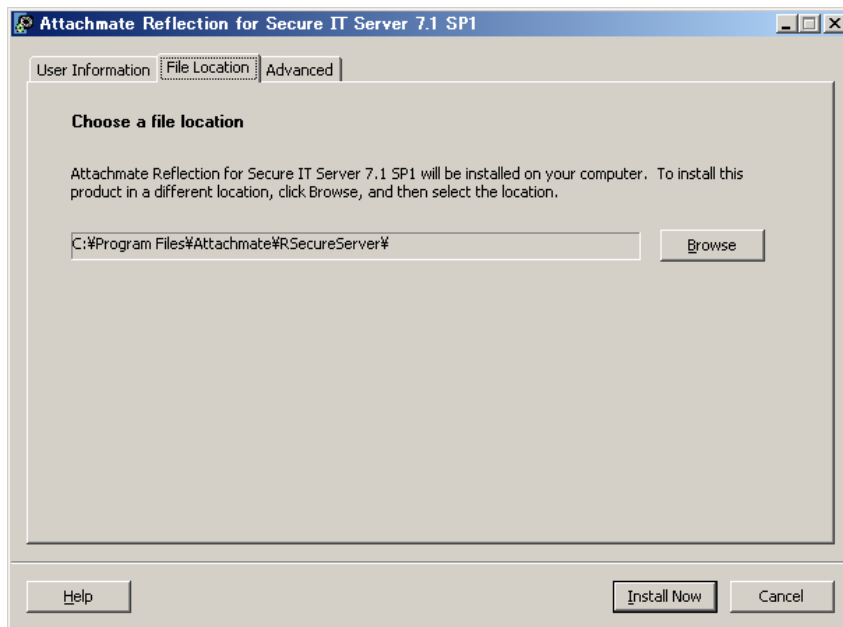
Attachmate Reflection for Secure IT Server 7.1 SP1

User Information | File Location | Advanced

Choose a file location

Attachmate Reflection for Secure IT Server 7.1 SP1 will be installed on your computer. To install this product in a different location, click Browse, and then select the location.

C:¥Program Files¥Attachmate¥RSecureServer¥

Browse

Help

Install Now

Cancel